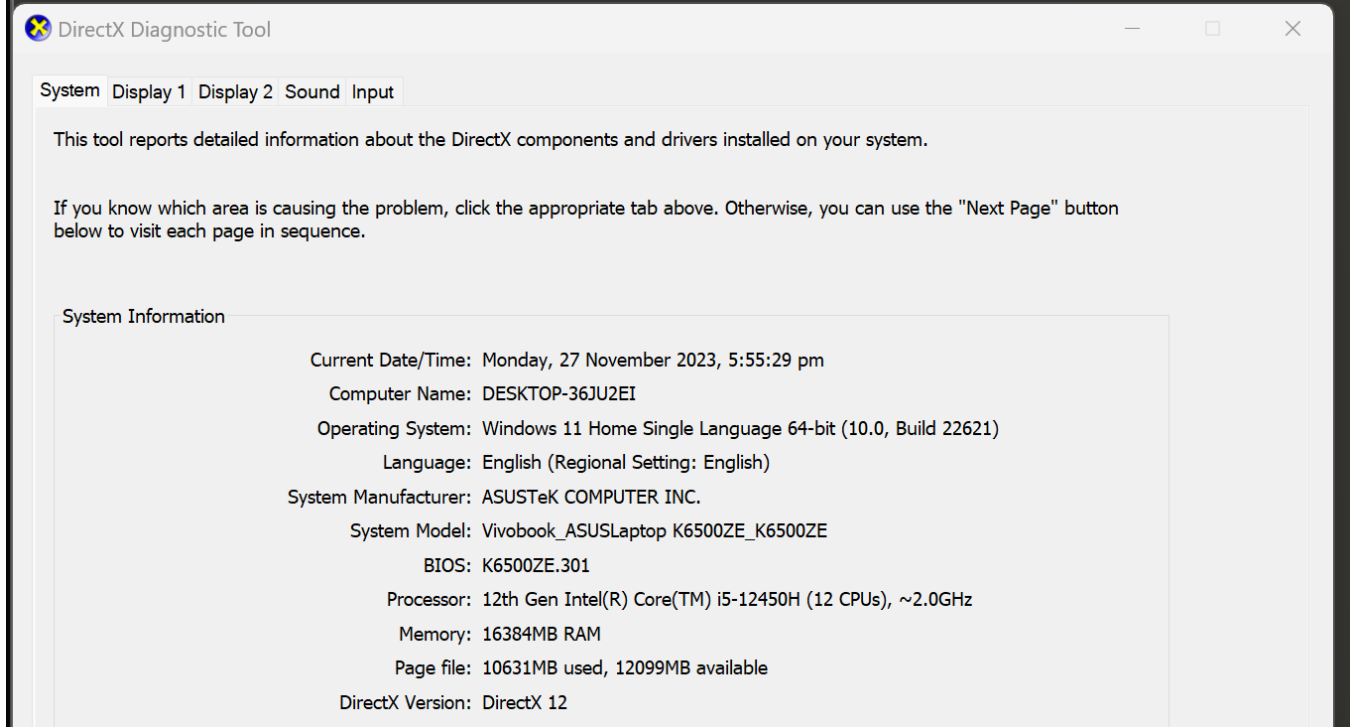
DirectX Diagnostic Tool

System Display 1 Display 2 Sound Input

This tool reports detailed information about the DirectX components and drivers installed on your system.

If you know which area is causing the problem, click the appropriate tab above. Otherwise, you can use the "Next Page" button below to visit each page in sequence.

System Information

Current Date/Time: Monday, 27 November 2023, 5:55:29 pm
Computer Name: DESKTOP-36JU2EI
Operating System: Windows 11 Home Single Language 64-bit (10.0, Build 22621)
Language: English (Regional Setting: English)
System Manufacturer: ASUSTeK COMPUTER INC.
System Model: Vivobook_ASUSLaptop K6500ZE_K6500ZE
BIOS: K6500ZE.301
Processor: 12th Gen Intel(R) Core(TM) i5-12450H (12 CPUs), ~2.0GHz
Memory: 16384MB RAM
Page file: 10631MB used, 12099MB available
DirectX Version: DirectX 12